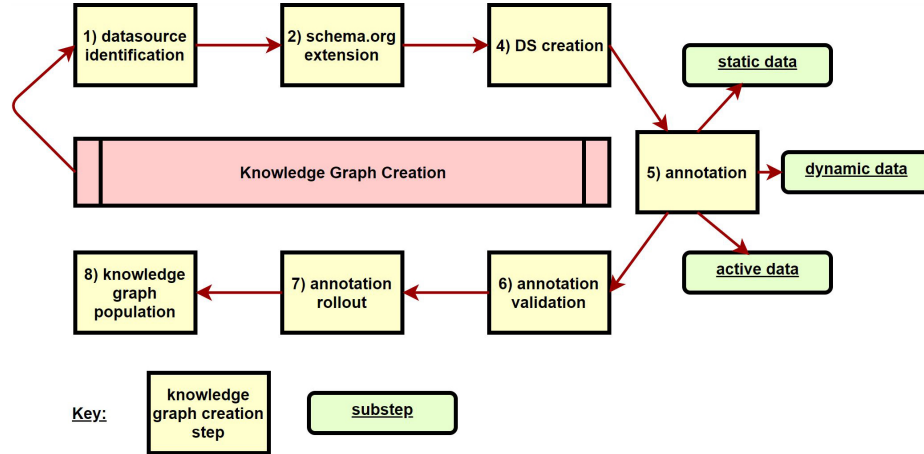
1) datasource identification

2) schema.org extension

4) DS creation

static data

Knowledge Graph Creation

5) annotation

dynamic data

active data

8) knowledge graph population

7) annotation rollout

6) annotation validation

Key:

knowledge graph creation step

substep